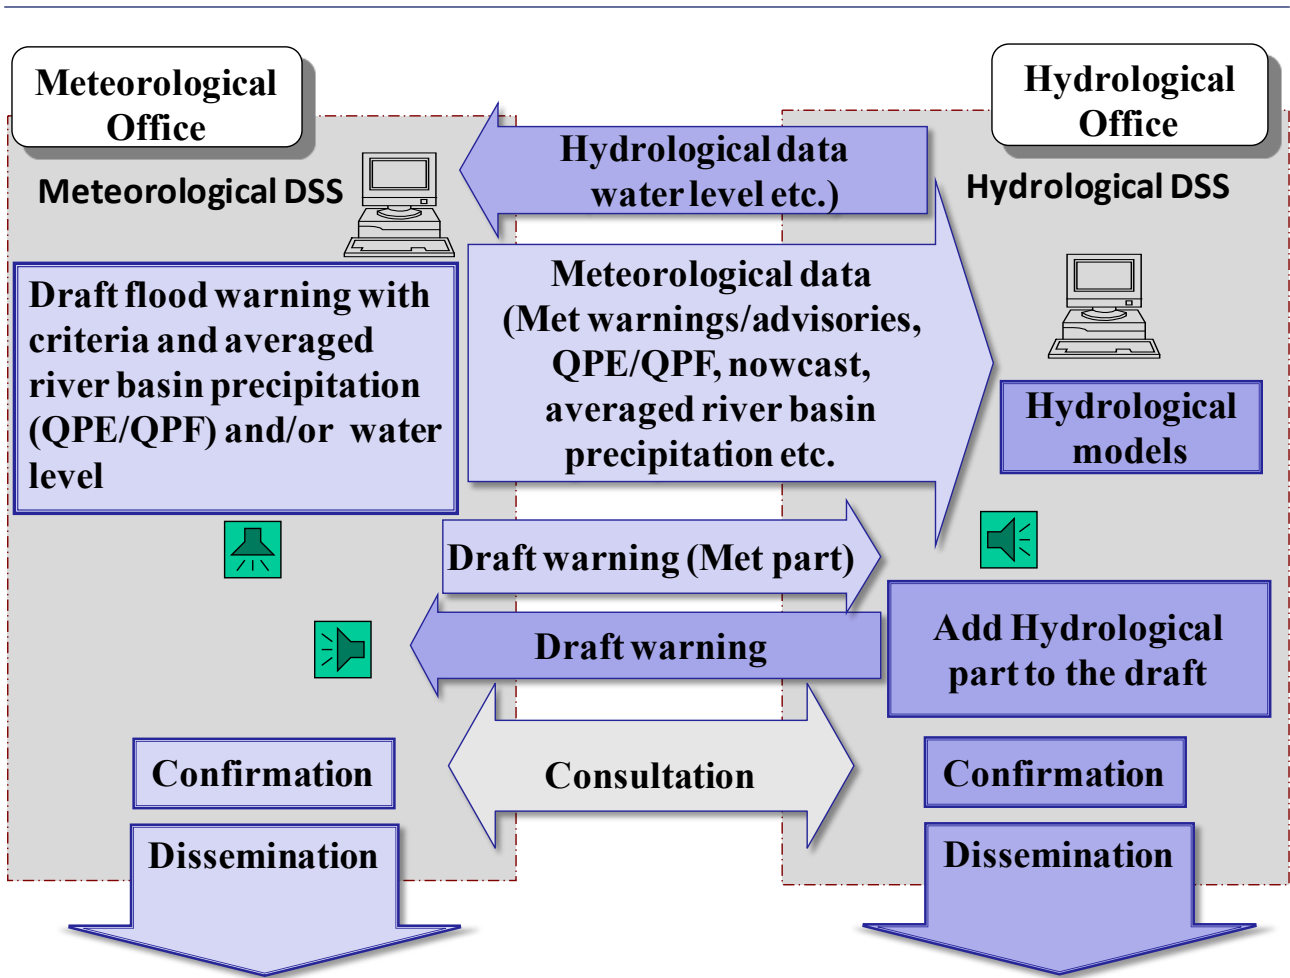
Meteorological Office

Hydrological Office

Meteorological DSS

Hydrological data water level etc.)

Hydrological DSS

Meteorological data (Met warnings/advisories, QPE/QPF, nowcast, averaged river basin precipitation etc.

Draft flood warning with criteria and averaged river basin precipitation (QPE/QPF) and/or water level

Hydrological models

Draft warning (Met part)

Draft warning

Add Hydrological part to the draft

Confirmation

Consultation

Confirmation

Dissemination

Dissemination